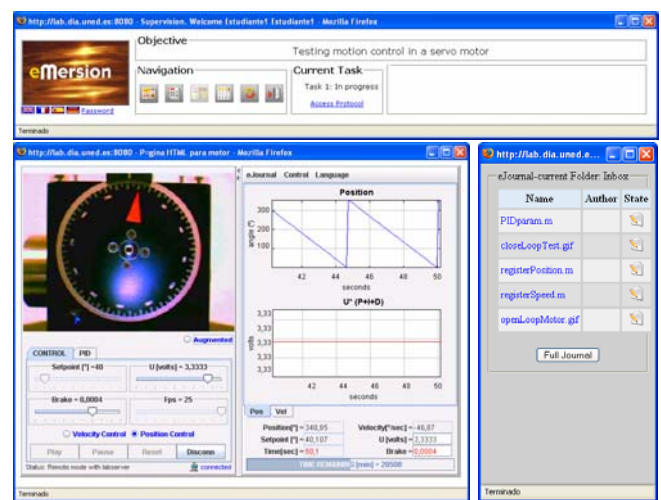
http://lab.dia.uned.es:8080 - Supervision. Welcome Estudiante1 Estudiante1 - Mozilla Firefox

eMersion

Password

Objective

Testing motion control in a servo motor

Navigation

Current Task

Task 1: In progress

Access Protocol

Terminado

http://lab.dia.uned.es:8080 - Página HTML para motor - Mozilla Firefox

Augmented

CONTROL | PID

Setpoint [°] =48

U [volts] = 3,3333

Brake = 0,8004

Fps = 25

Velocity Control   Position Control

Play | Pause | Reset | Disconn

Status: Remote mode with labserver

connected

eJournal | Control | Language

Position

| 300 | 200 | 100 |

angle [°]

42 | 44 | 46 | 48 | 50

seconds

U* (P+I+D)

3,33
3,33
3,33
3,33
3,33
3,33

volts

40 | 42 | 44 | 46 | 48 | 50

seconds

Pos | Vel

Position[°] = 340,85

Velocity[°/sec] = -46,87

Setpoint [°] = 40,107

U [volts] = 3,3333

Time[sec] = 50,1

Brake = 0,0004

TIME REMAINING [min] = 20508

Terminado

http://lab.dia.uned.e...

eJournal-current Folder: Inbox

| Name | Author | State |
|---|---|---|
| PIDparam.m | | |
| closeLoopTest.gif | | |
| registerPosition.m | | |
| registerSpeed.m | | |
| openLoopMotor.gif | | |

Full Journal

Terminado